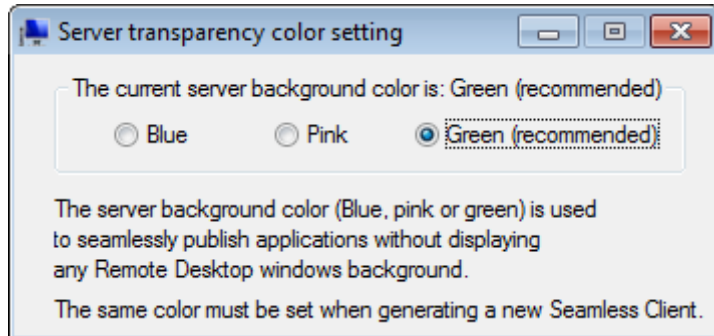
Server transparency color setting

The current server background color is: Green (recommended)

Blue

Pink

Green (recommended)

The server background color (Blue, pink or green) is used to seamlessly publish applications without displaying any Remote Desktop windows background.

The same color must be set when generating a new Seamless Client.